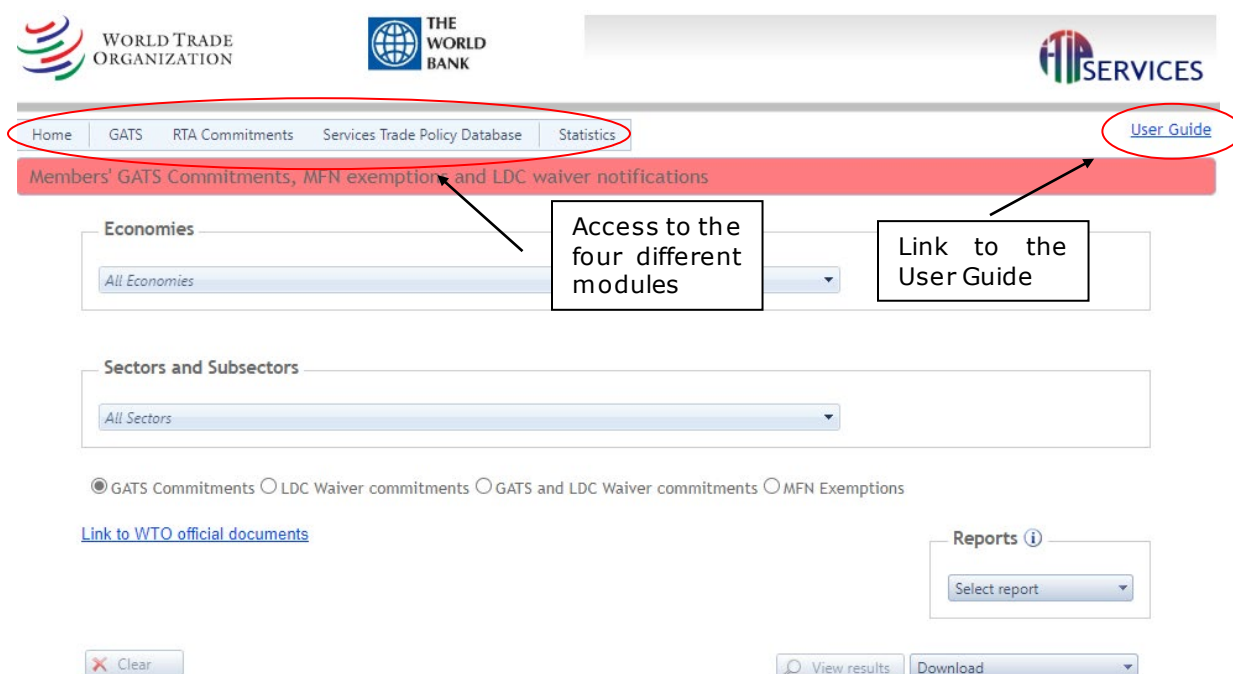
WORLD TRADE ORGANIZATION

THE WORLD BANK

I-TIP SERVICES

Home GATS RTA Commitments Services Trade Policy Database Statistics

User Guide

Members' GATS Commitments, MFN exemptions and LDC waiver notifications

Access to the four different modules

Link to the User Guide

Economies

All Economies

Sectors and Subsectors

All Sectors

GATS Commitments LDC Waiver commitments GATS and LDC Waiver commitments MFN Exemptions

Link to WTO official documents

Reports

Select report

Clear

View results

Download